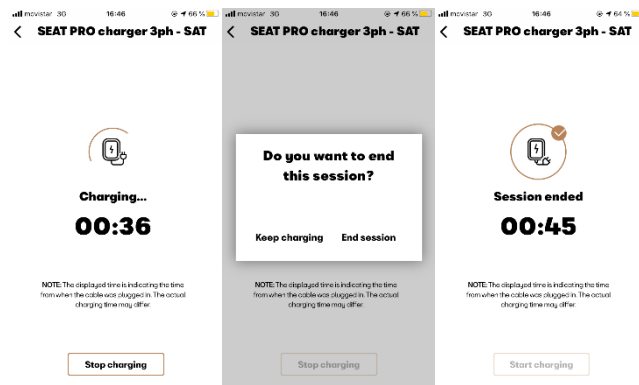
movistar 3G 16:46 66 %
SEAT PRO charger 3ph - SAT

Charging...
00:36

NOTE: The displayed time is indicating the time from when the cable was plugged in. The actual charging time may differ.

Stop charging

movistar 3G 16:46 66 %
SEAT PRO charger 3ph - SAT

Do you want to end this session?

Keep charging
End session

NOTE: The displayed time is indicating the time from when the cable was plugged in. The actual charging time may differ.

Stop charging

movistar 3G 16:46 64 %
SEAT PRO charger 3ph - SAT

Session ended
00:45

NOTE: The displayed time is indicating the time from when the cable was plugged in. The actual charging time may differ.

Start charging